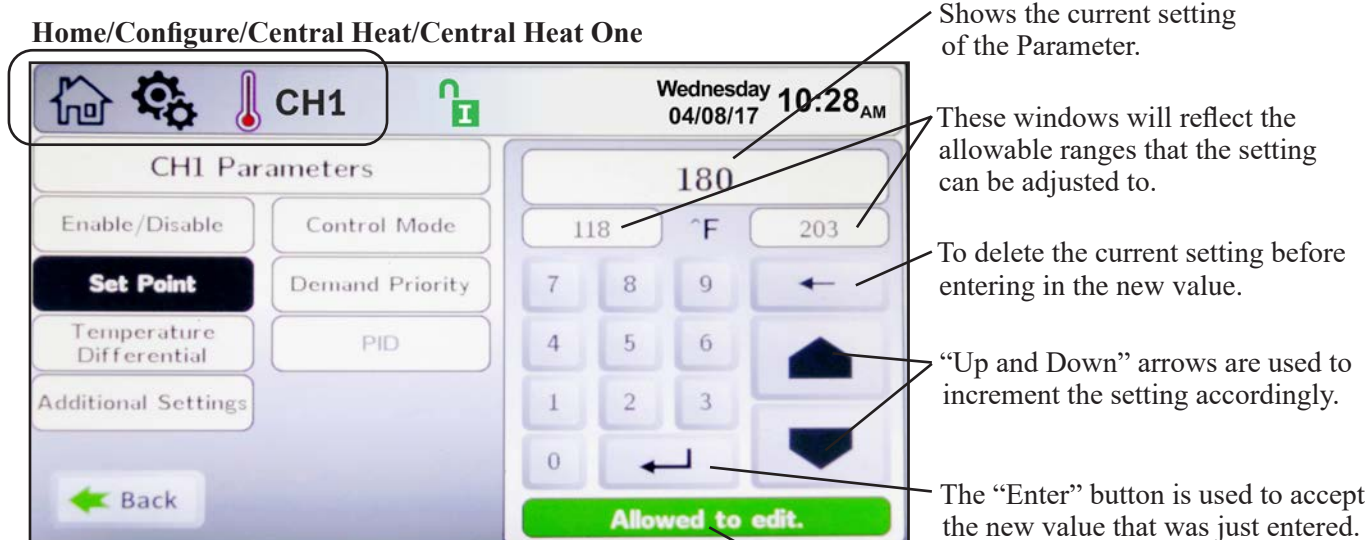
Home/Configure/Central Heat/Central Heat One

CH1

Wednesday 04/08/17 10:28AM

CH1 Parameters

Enable/Disable

Control Mode

Set Point

Demand Priority

Temperature Differential

PID

Additional Settings

Back

180

118

°F

203

7 8 9

4 5 6

1 2 3

0

Allowed to edit.

Shows the current setting of the Parameter.

These windows will reflect the allowable ranges that the setting can be adjusted to.

To delete the current setting before entering in the new value.

"Up and Down" arrows are used to increment the setting accordingly.

The "Enter" button is used to accept the new value that was just entered.